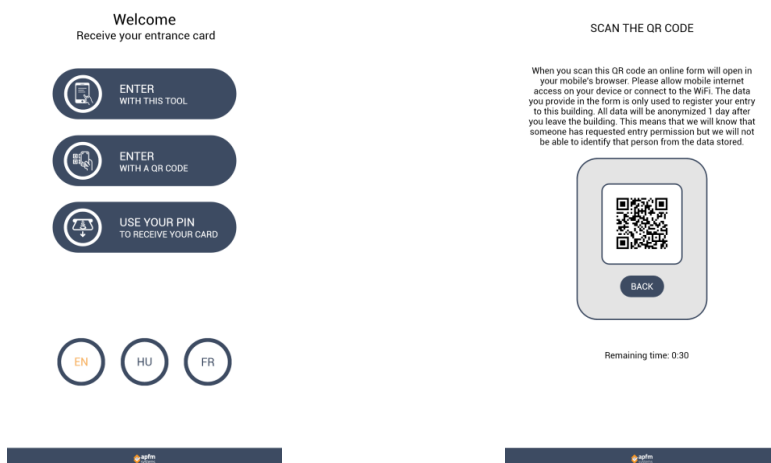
Welcome
Receive your entrance card

ENTER
WITH THIS TOOL

ENTER
WITH A QR CODE

USE YOUR PIN
TO RECEIVE YOUR CARD

EN

HU

FR

apfm

SCAN THE QR CODE

When you scan this QR code an online form will open in your mobile's browser. Please allow mobile internet access on your device or connect to the WiFi. The data you provide in the form is only used to register your entry to this building. All data will be anonymized 1 day after you leave the building. This means that we will know that someone has requested entry permission but we will not be able to identify that person from the data stored.

BACK

Remaining time: 0:30

apfm